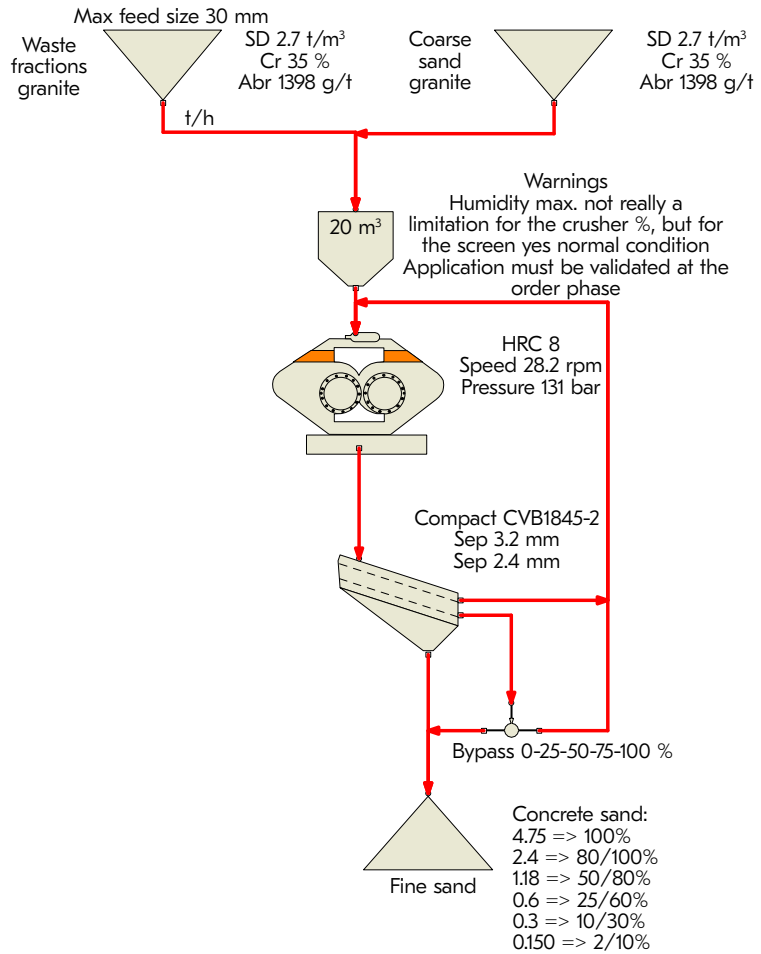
Max feed size 30 mm

Waste fractions granite

SD 2.7 t/m$^3$
Cr 35 %
Abr 1398 g/t

Coarse sand granite

SD 2.7 t/m$^3$
Cr 35 %
Abr 1398 g/t

t/h

Warnings
Humidity max. not really a limitation for the crusher %, but for the screen yes normal condition
Application must be validated at the order phase

20 m$^3$

HRC 8
Speed 28.2 rpm
Pressure 131 bar

Compact CVB1845-2
Sep 3.2 mm
Sep 2.4 mm

Bypass 0-25-50-75-100 %

Fine sand

Concrete sand:
4.75 => 100%
2.4 => 80/100%
1.18 => 50/80%
0.6 => 25/60%
0.3 => 10/30%
0.150 => 2/10%